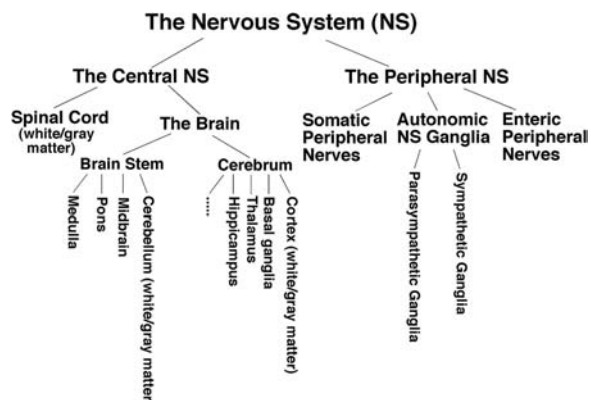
The Nervous System (NS)

The Central NS

The Peripheral NS

Spinal Cord (white/gray matter)

The Brain

Brain Stem

Medulla

Pons

Midbrain

Cerebellum (white/gray matter

Cerebrum

.....

Hippicampus

Thalamus

Basal ganglia

Cortex (white/gray matter)

Somatic Peripheral Nerves

Autonomic NS Ganglia

Parasympathetic Ganglia

Sympathetic Ganglia

Enteric Peripheral Nerves